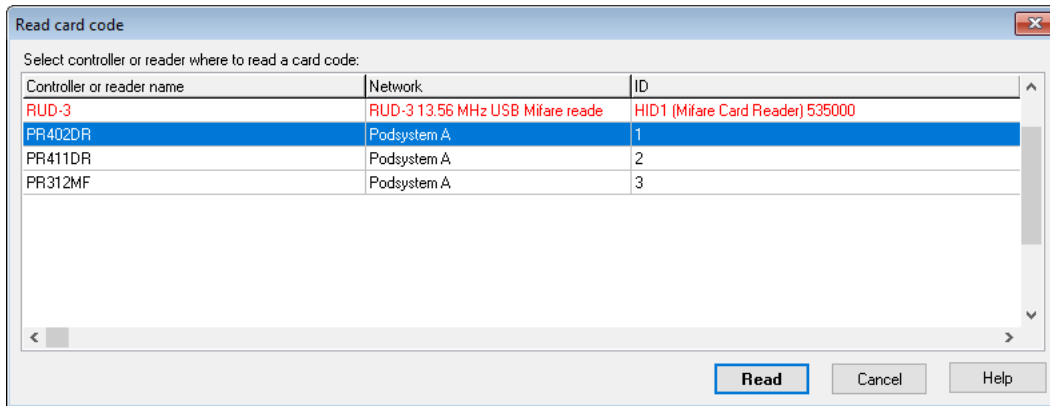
Read card code

Select controller or reader where to read a card code:

| Controller or reader name | Network | ID |
|---|---|---|
| RUD-3 | RUD-3 13.56 MHz USB Mifare reade | HID1 (Mifare Card Reader) 535000 |
| PR402DR | Podsystem A | 1 |
| PR411DR | Podsystem A | 2 |
| PR312MF | Podsystem A | 3 |

Read Cancel Help